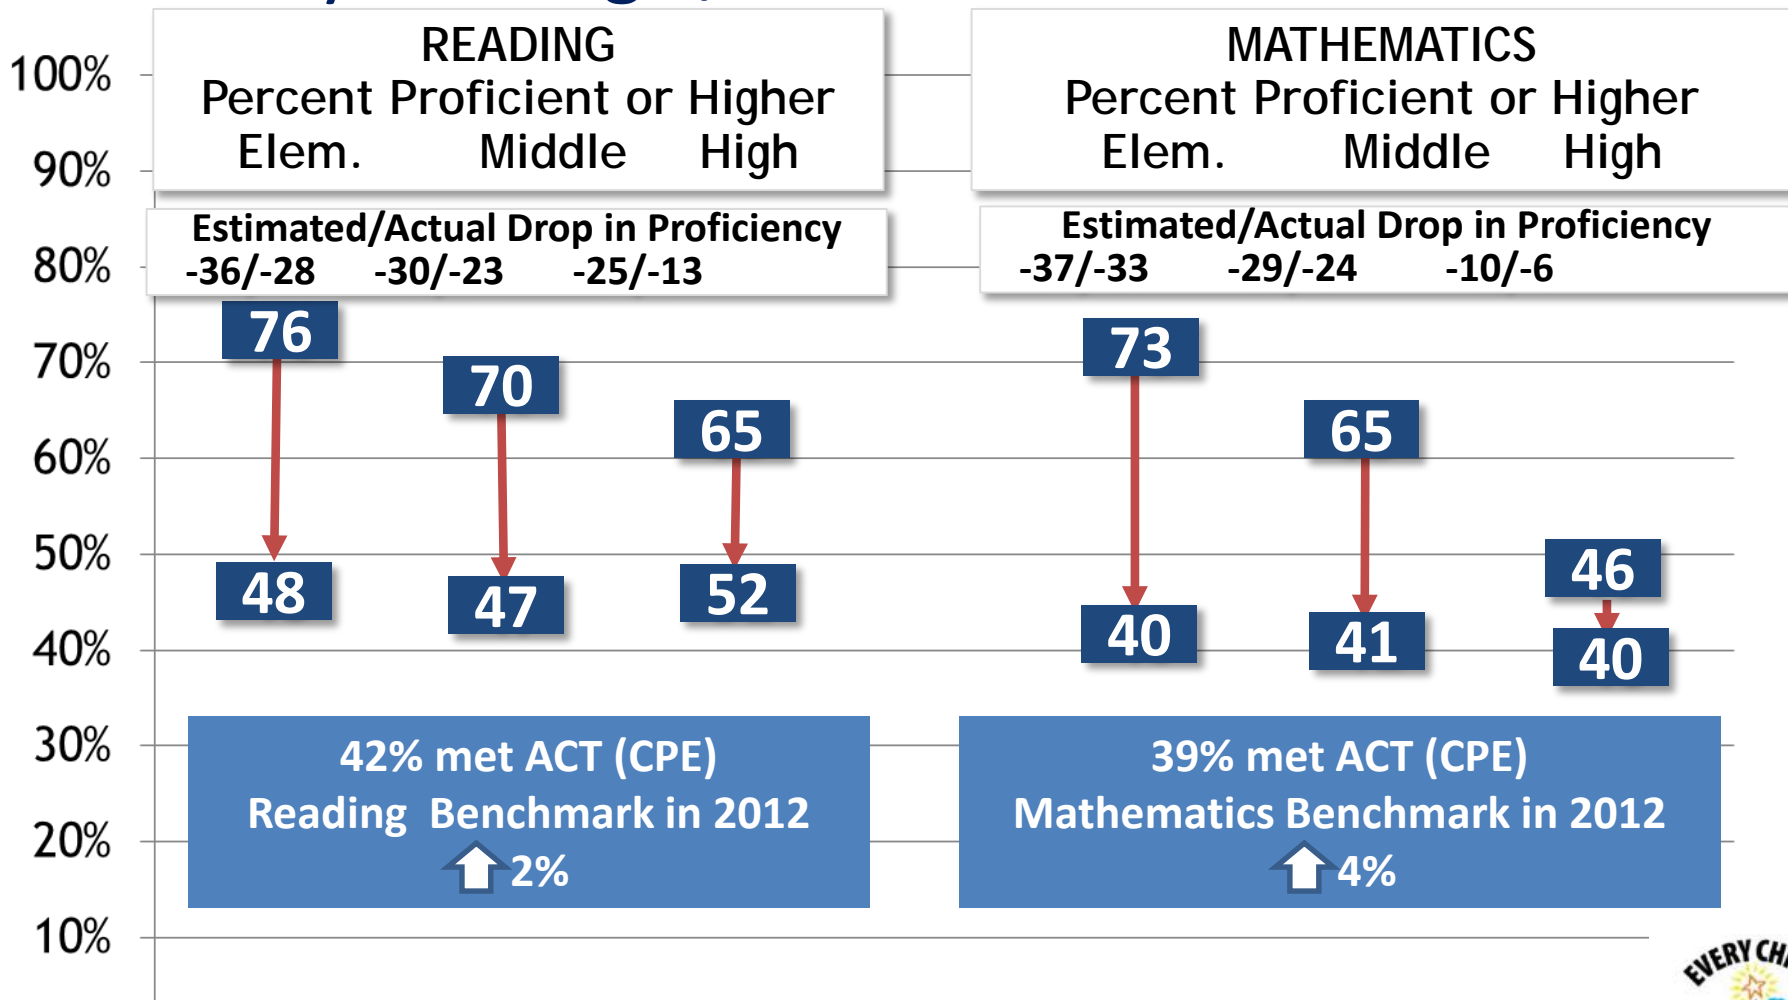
100%
90%
80%
70%
60%
50%
40%
30%
20%
10%

READING
Percent Proficient or Higher
Elem. Middle High

Estimated/Actual Drop in Proficiency
-36/-28 -30/-23 -25/-13

76
48
70
47
65
52

MATHEMATICS
Percent Proficient or Higher
Elem. Middle High

Estimated/Actual Drop in Proficiency
-37/-33 -29/-24 -10/-6

73
40
65
41
46
40

42% met ACT (CPE)
Reading Benchmark in 2012
2%

39% met ACT (CPE)
Mathematics Benchmark in 2012
4%

EVERY CH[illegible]